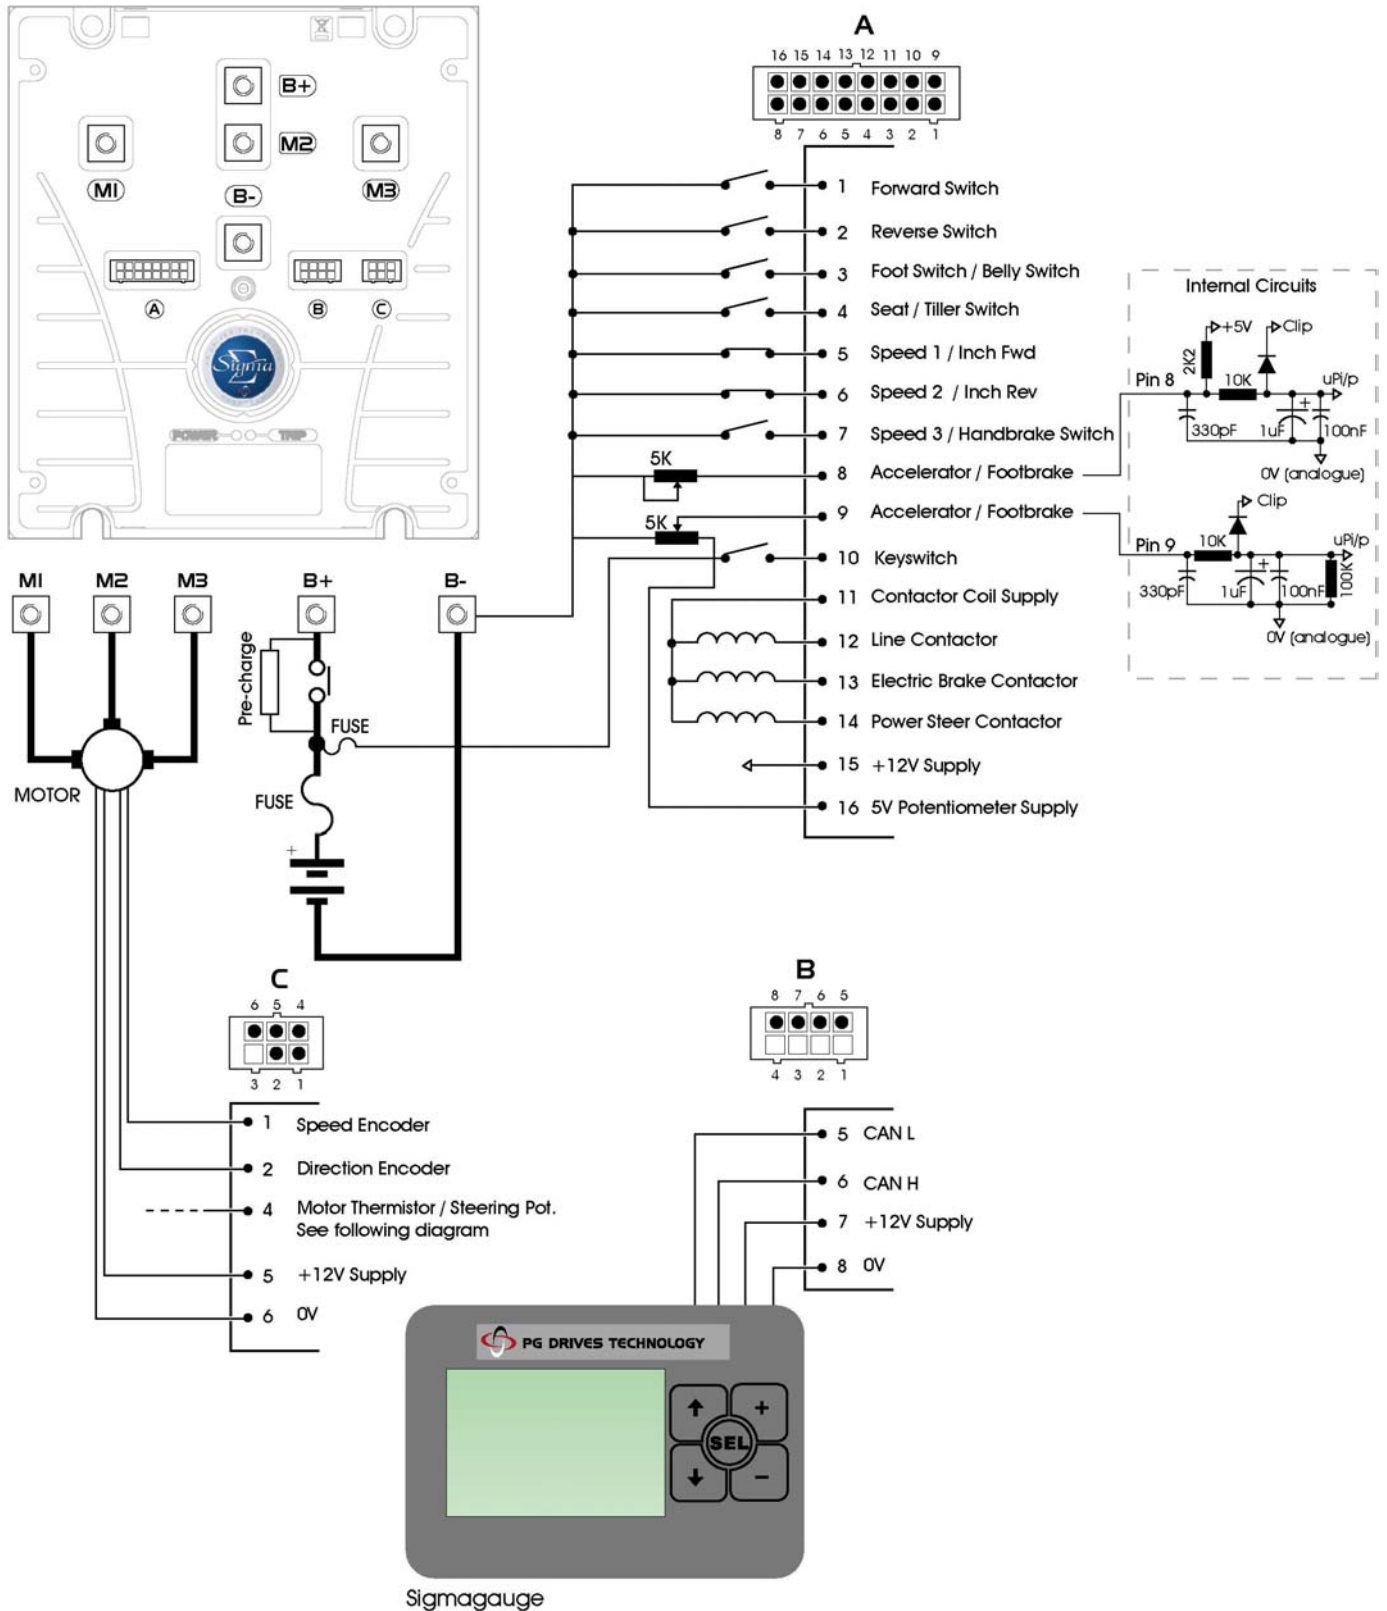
B+
M2
M1
B-
M3
A
B
C
Sigma
POWER
TRIP

A
16 15 14 13 12 11 10 9
8 7 6 5 4 3 2 1

1 Forward Switch
2 Reverse Switch
3 Foot Switch / Belly Switch
4 Seat / Tiller Switch
5 Speed 1 / Inch Fwd
6 Speed 2 / Inch Rev
7 Speed 3 / Handbrake Switch
5K
8 Accelerator / Footbrake
5K
9 Accelerator / Footbrake
10 Keyswitch
11 Contactor Coil Supply
12 Line Contactor
13 Electric Brake Contactor
14 Power Steer Contactor
15 +12V Supply
16 5V Potentiometer Supply

Internal Circuits
+5V
Clip
2K2
Pin 8
10K
uPi/p
330pF
1uF
100nF
0V (analogue)
Clip
Pin 9
10K
uPi/p
330pF
1uF
100nF
100K
0V (analogue)

M1 M2 M3 B+ B-
Pre-charge
FUSE
MOTOR
FUSE
+

C
6 5 4
3 2 1
1 Speed Encoder
2 Direction Encoder
4 Motor Thermistor / Steering Pot. See following diagram
5 +12V Supply
6 0V

B
8 7 6 5
4 3 2 1
5 CAN L
6 CAN H
7 +12V Supply
8 0V

PG DRIVES TECHNOLOGY
SEL
+
−
Sigmagauge